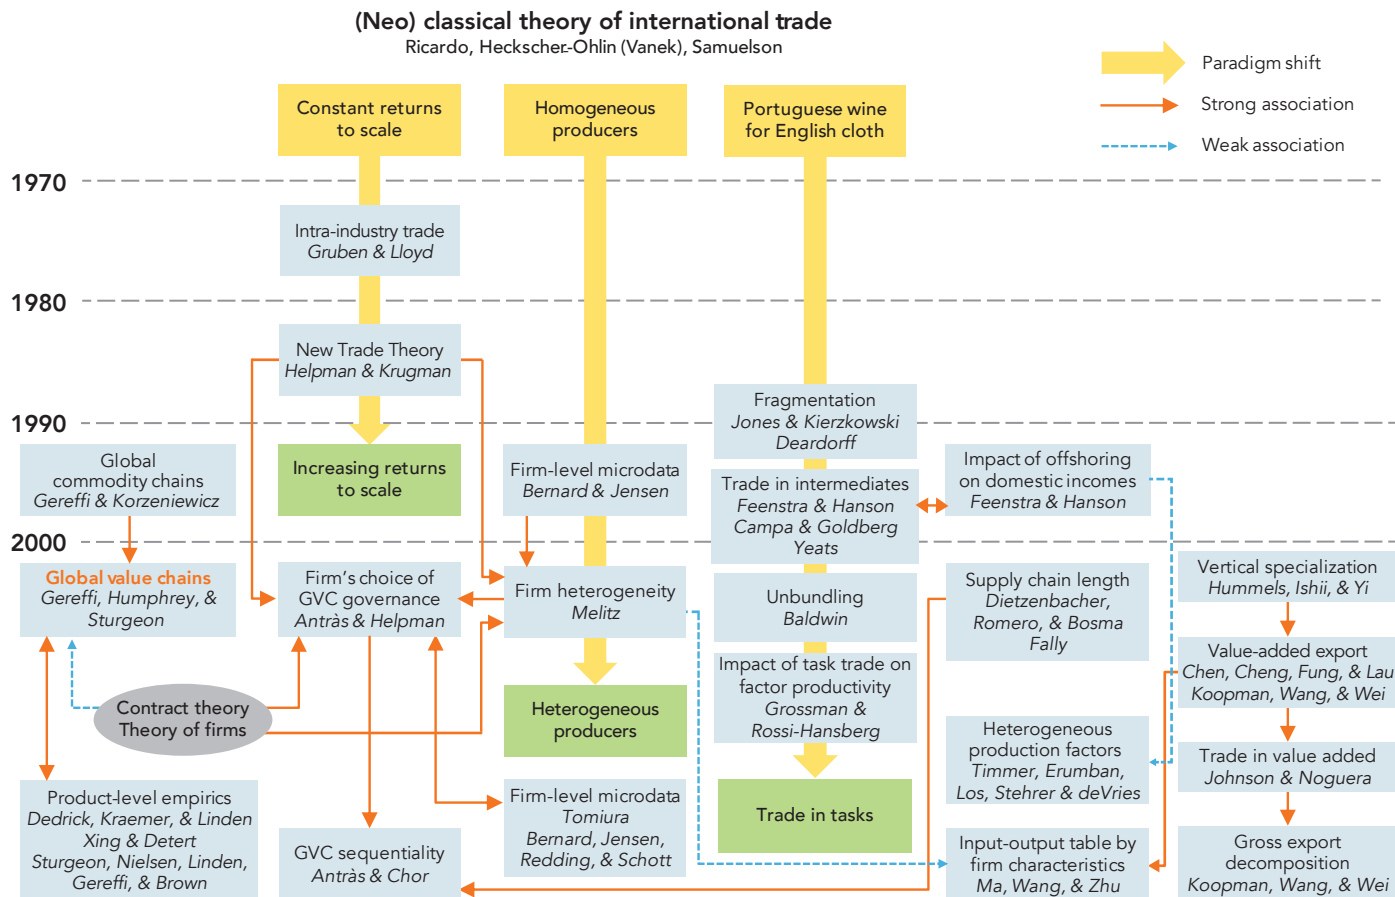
(Neo) classical theory of international trade
Ricardo, Heckscher-Ohlin (Vanek), Samuelson

Paradigm shift
Strong association
Weak association

Constant returns to scale

Homogeneous producers

Portuguese wine for English cloth

1970

Intra-industry trade
Gruben & Lloyd

1980

New Trade Theory
Helpman & Krugman

Fragmentation
Jones & Kierzkowski
Deardorff

1990

Global commodity chains
Gereffi & Korzeniewicz

Increasing returns to scale

Firm-level microdata
Bernard & Jensen

Trade in intermediates
Feenstra & Hanson
Campa & Goldberg
Yeats

Impact of offshoring on domestic incomes
Feenstra & Hanson

2000

Global value chains
Gereffi, Humphrey, & Sturgeon

Firm's choice of GVC governance
Antràs & Helpman

Firm heterogeneity
Melitz

Unbundling
Baldwin

Supply chain length
Dietzenbacher, Romero, & Bosma
Fally

Vertical specialization
Hummels, Ishii, & Yi

Value-added export
Chen, Cheng, Fung, & Lau
Koopman, Wang, & Wei

Contract theory
Theory of firms

Heterogeneous producers

Impact of task trade on factor productivity
Grossman & Rossi-Hansberg

Heterogeneous production factors
Timmer, Erumban, Los, Stehrer & deVries

Trade in value added
Johnson & Noguera

Product-level empirics
Dedrick, Kraemer, & Linden
Xing & Detert
Sturgeon, Nielsen, Linden, Gereffi, & Brown

Firm-level microdata
Tomiura
Bernard, Jensen, Redding, & Schott

Trade in tasks

GVC sequentiality
Antràs & Chor

Input-output table by firm characteristics
Ma, Wang, & Zhu

Gross export decomposition
Koopman, Wang, & Wei